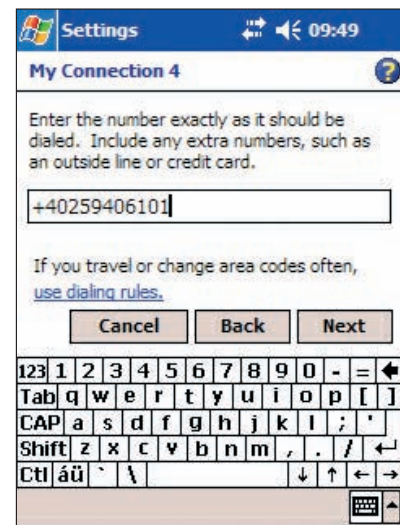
Settings 09:49

My Connection 4

Enter the number exactly as it should be dialed. Include any extra numbers, such as an outside line or credit card.

+40259406101

If you travel or change area codes often, use dialing rules.

Cancel Back Next

123 1 2 3 4 5 6 7 8 9 0 - =
Tab q w e r t y u i o p [ ]
CAP a s d f g h j k l ; '
Shift z x c v b n m , . /
Ctl áü ` \